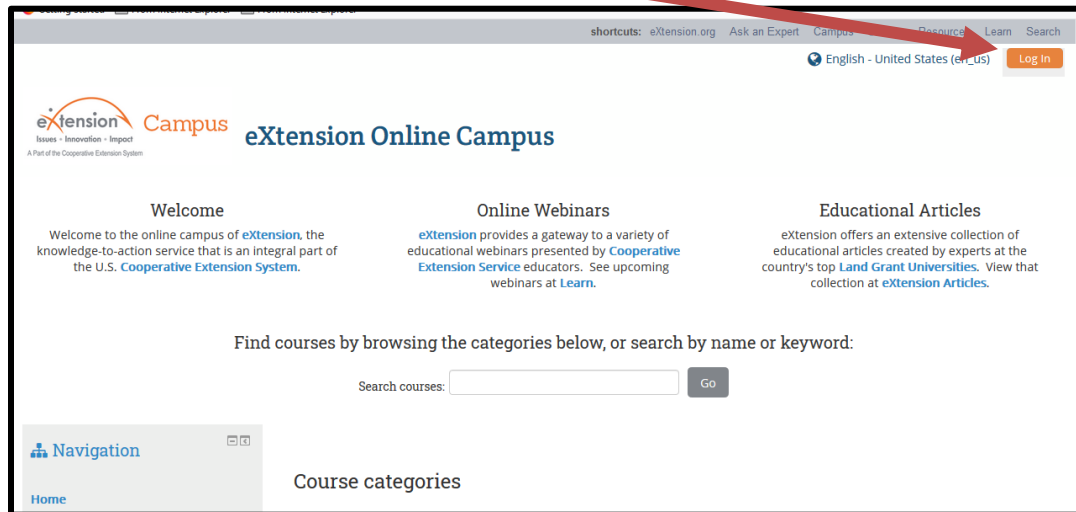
Getting Started   From Internet Explorer   From Internet Explorer

shortcuts: eXtension.org Ask an Expert Campus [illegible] Resources Learn Search

English - United States (en_us) Log In

eXtension Issues • Innovation • Impact A Part of the Cooperative Extension System Campus

eXtension Online Campus

Welcome

Welcome to the online campus of eXtension, the knowledge-to-action service that is an integral part of the U.S. Cooperative Extension System.

Online Webinars

eXtension provides a gateway to a variety of educational webinars presented by Cooperative Extension Service educators. See upcoming webinars at Learn.

Educational Articles

eXtension offers an extensive collection of educational articles created by experts at the country's top Land Grant Universities. View that collection at eXtension Articles.

Find courses by browsing the categories below, or search by name or keyword:

Search courses: Go

Navigation

Home

Course categories